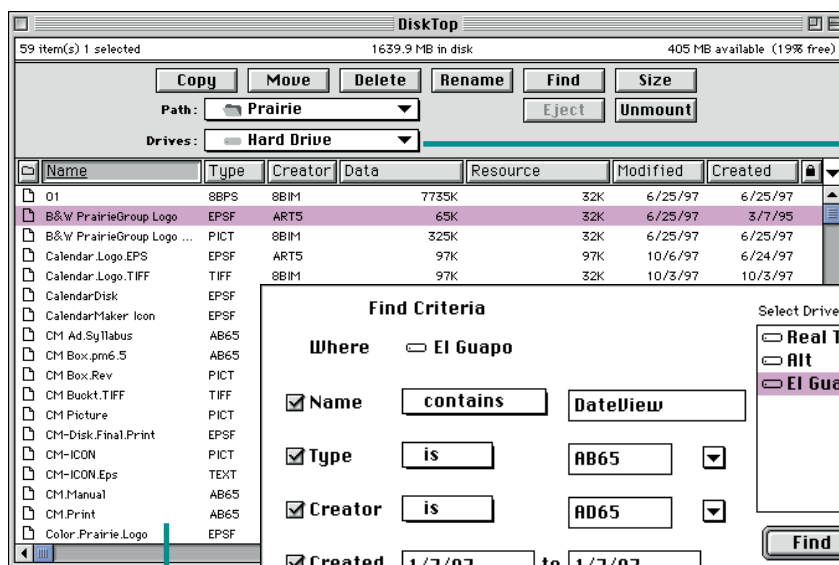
DiskTop

59 item(s) 1 selected

1639.9 MB in disk

405 MB available (19% free)

Copy

Move

Delete

Rename

Find

Size

Path: Prairie

Eject

Unmount

Drives: Hard Drive

| Name | Type | Creator | Data | Resource | Modified | Created |
|---|---|---|---|---|---|---|
| 01 | 8BPS | 8BIM | 7735K | 32K | 6/25/97 | 6/25/97 |
| B&W PrairieGroup Logo | EPSF | ART5 | 65K | 32K | 6/25/97 | 3/7/95 |
| B&W PrairieGroup Logo ... | PICT | 8BIM | 325K | 32K | 6/25/97 | 6/25/97 |
| Calendar.Logo.EPS | EPSF | ART5 | 97K | 97K | 10/6/97 | 6/24/97 |
| Calendar.Logo.TIFF | TIFF | 8BIM | 97K | 32K | 10/3/97 | 10/3/97 |
| CalendarDisk | EPSF | | | | | |
| CalendarMaker Icon | EPSF | | | | | |
| CM Ad.Syllabus | AB65 | | | | | |
| CM Box.pm6.5 | AB65 | | | | | |
| CM Box.Rev | PICT | | | | | |
| CM Buckt.TIFF | TIFF | | | | | |
| CM Picture | PICT | | | | | |
| CM-Disk.Final.Print | EPSF | | | | | |
| CM-ICON | PICT | | | | | |
| CM-ICON.Eps | TEXT | | | | | |
| CM.Manual | AB65 | | | | | |
| CM.Print | AB65 | | | | | |
| Color.Prairie.Logo | EPSF | | | | | |

Find Criteria

Where El Guapo

Name contains DateView

Type is AB65

Creator is AD65

Created 1/7/97 to 1/7/97

Select Drive

Real T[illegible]

Alt

El Gua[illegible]

Find